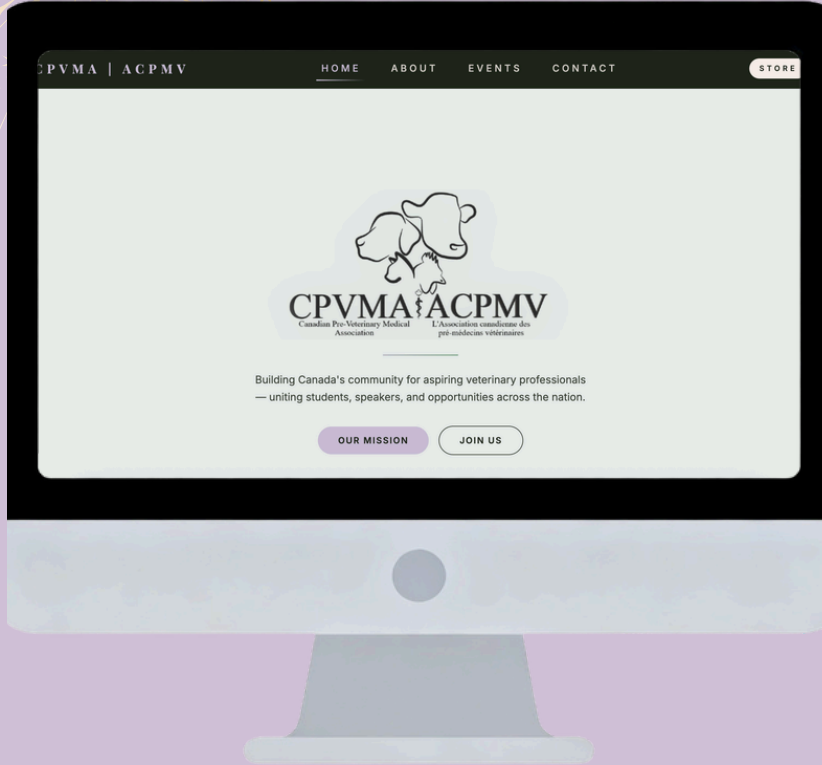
CPVMA | ACPMV

HOME ABOUT EVENTS CONTACT

STORE

CPVMA ACPMV

Canadian Pre-Veterinary Medical Association

L'Association canadienne des pré-médecins vétérinaires

Building Canada's community for aspiring veterinary professionals — uniting students, speakers, and opportunities across the nation.

OUR MISSION

JOIN US